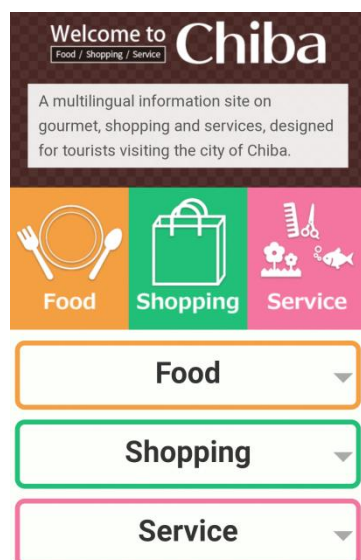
Welcome to Chiba
Food / Shopping / Service

A multilingual information site on gourmet, shopping and services, designed for tourists visiting the city of Chiba.

Food
Shopping
Service

Food
Shopping
Service